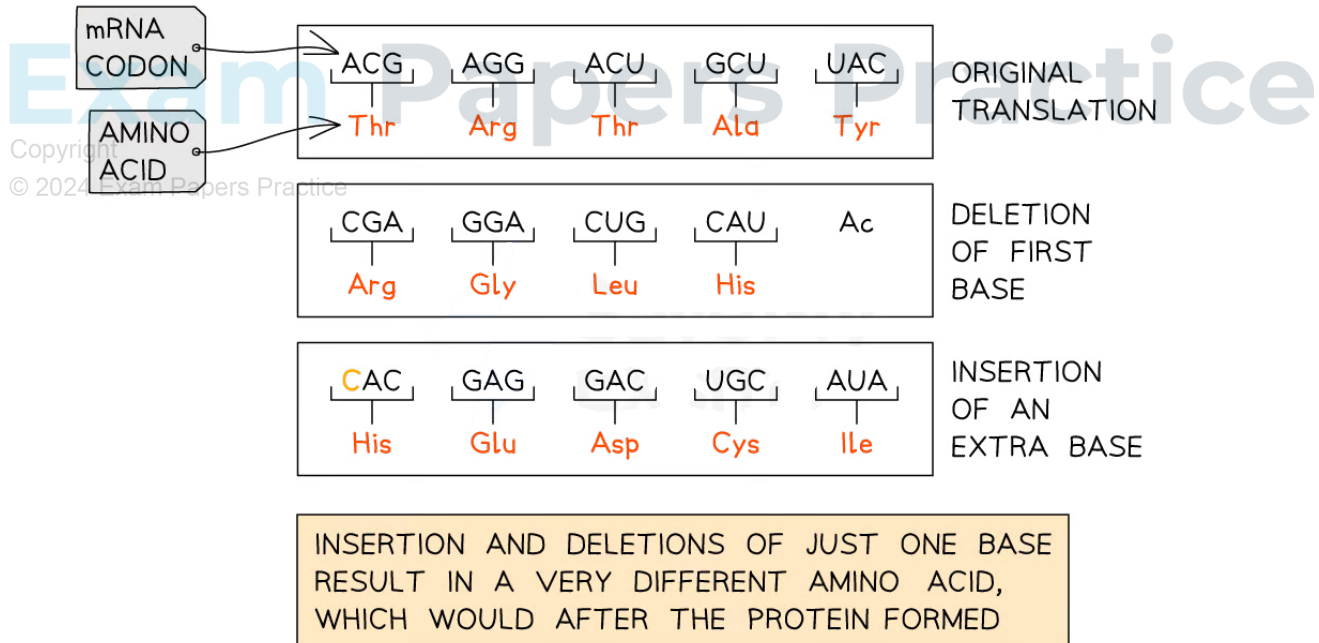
Exam Papers Practice
Copyright
© 2024 Exam Papers Practice

mRNA CODON

AMINO ACID

ACG AGG ACU GCU UAC
Thr Arg Thr Ala Tyr

ORIGINAL TRANSLATION

CGA GGA CUG CAU Ac
Arg Gly Leu His

DELETION OF FIRST BASE

CAC GAG GAC UGC AUA
His Glu Asp Cys Ile

INSERTION OF AN EXTRA BASE

INSERTION AND DELETIONS OF JUST ONE BASE RESULT IN A VERY DIFFERENT AMINO ACID, WHICH WOULD AFTER THE PROTEIN FORMED